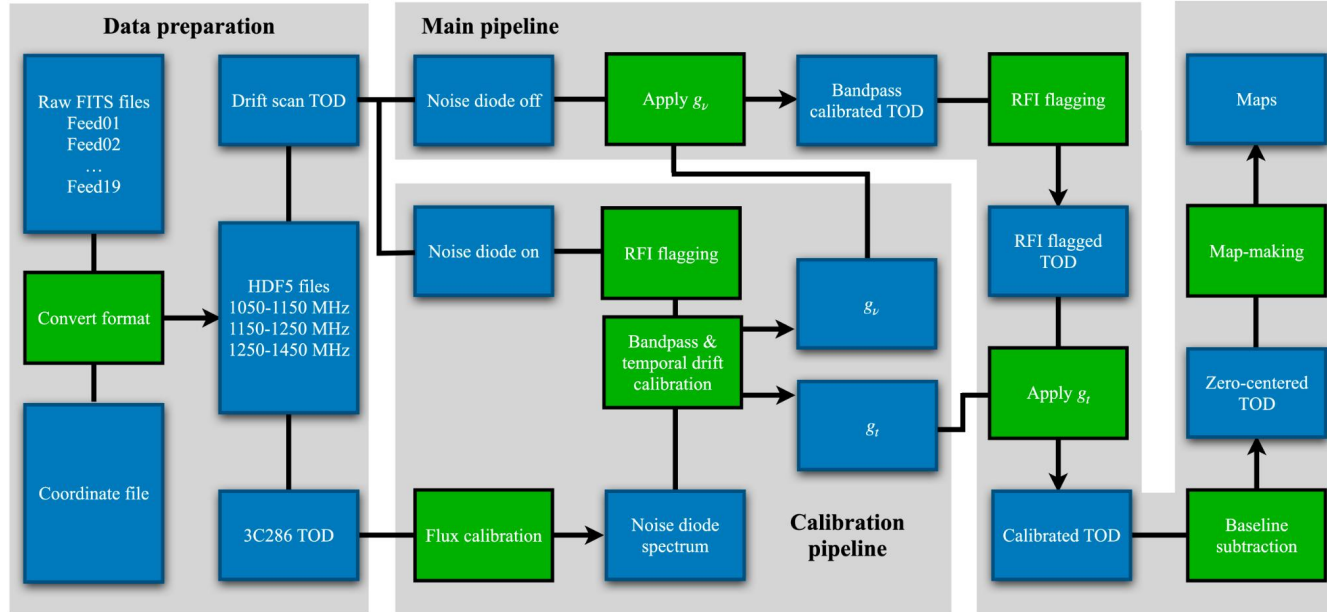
Data preparation

Raw FITS files
Feed01
Feed02
…
Feed19

Convert format

Coordinate file

Drift scan TOD

HDF5 files
1050-1150 MHz
1150-1250 MHz
1250-1450 MHz

3C286 TOD

Main pipeline

Noise diode off

Apply $g_\nu$

Bandpass calibrated TOD

RFI flagging

Noise diode on

RFI flagging

$g_\nu$

Bandpass & temporal drift calibration

$g_t$

Flux calibration

Noise diode spectrum

Calibration pipeline

RFI flagged TOD

Apply $g_t$

Calibrated TOD

Maps

Map-making

Zero-centered TOD

Baseline subtraction